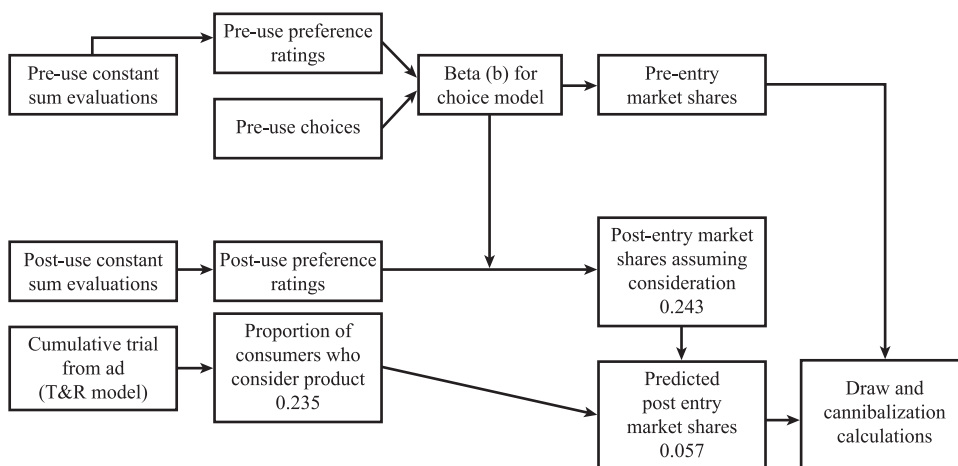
Pre-use constant sum evaluations

Pre-use preference ratings

Pre-use choices

Beta (b) for choice model

Pre-entry market shares

Post-use constant sum evaluations

Post-use preference ratings

Post-entry market shares assuming consideration 0.243

Cumulative trial from ad (T&R model)

Proportion of consumers who consider product 0.235

Predicted post entry market shares 0.057

Draw and cannibalization calculations